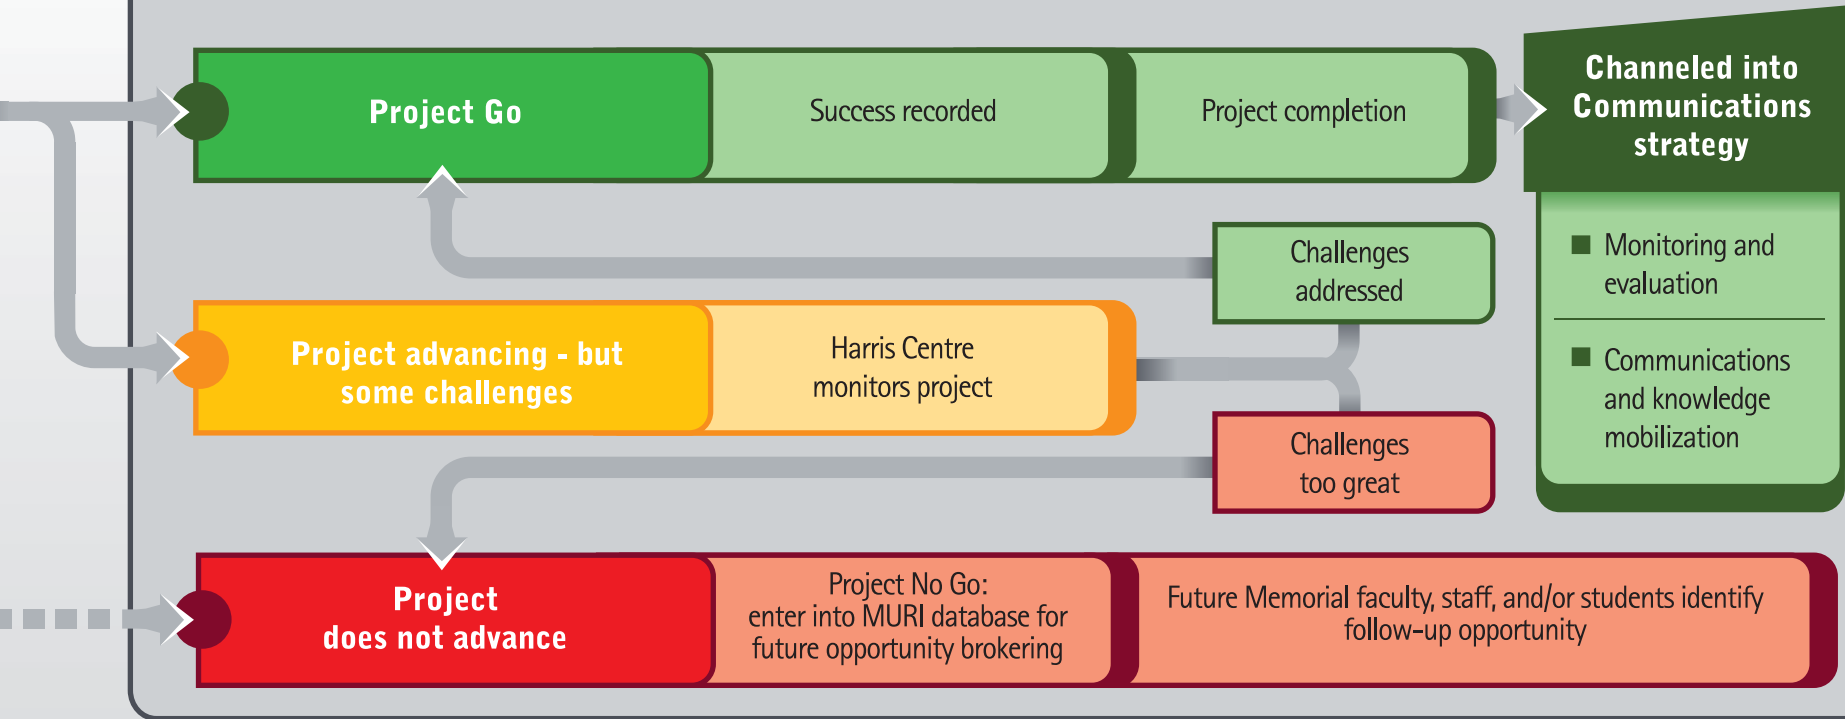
Project Go

Success recorded

Project completion

Channeled into Communications strategy

Monitoring and evaluation

Communications and knowledge mobilization

Challenges addressed

Project advancing - but some challenges

Harris Centre monitors project

Challenges too great

Project does not advance

Project No Go: enter into MURI database for future opportunity brokering

Future Memorial faculty, staff, and/or students identify follow-up opportunity